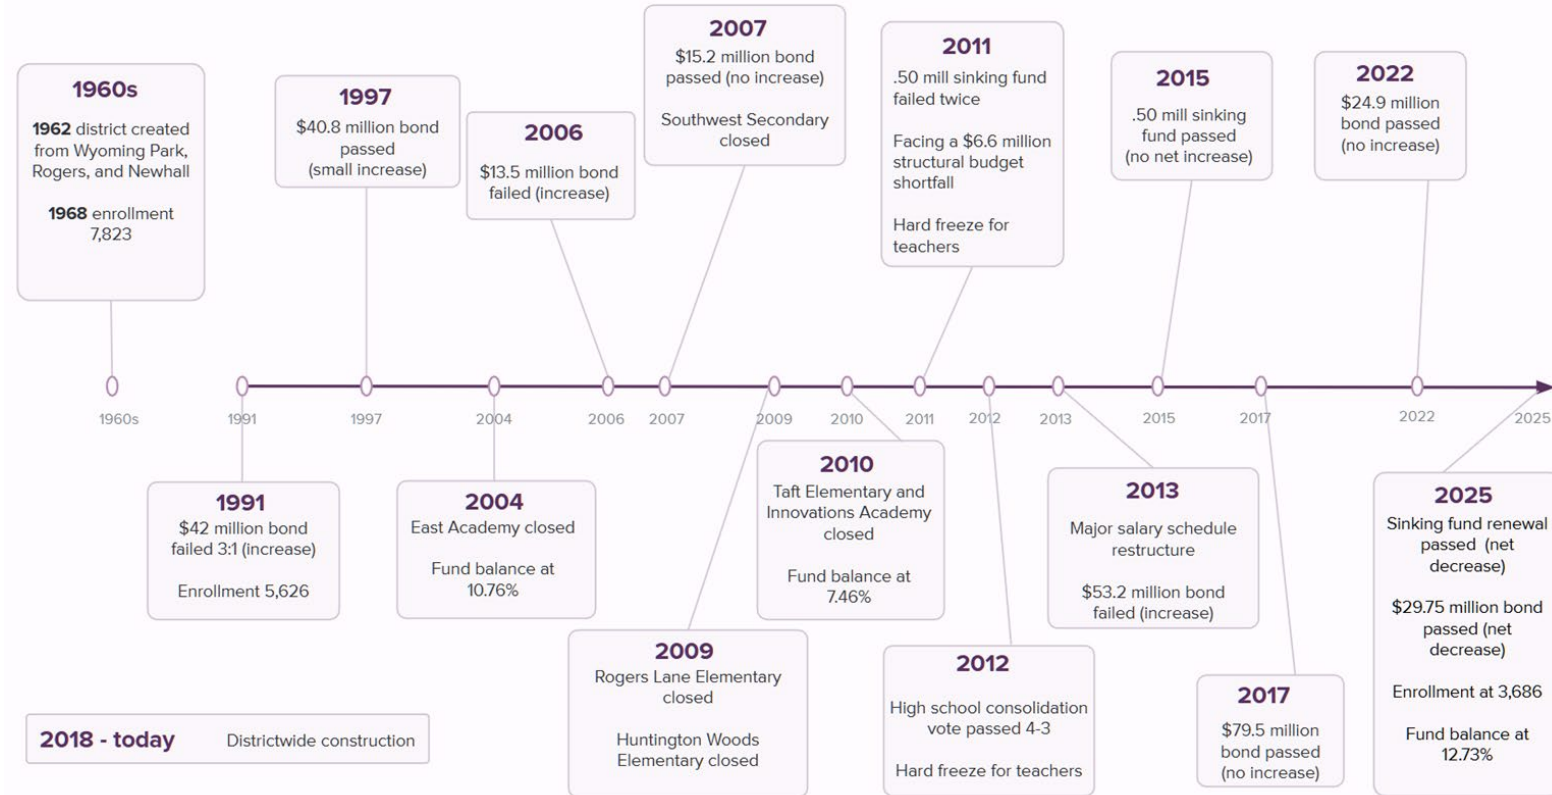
1960s
1962 district created from Wyoming Park, Rogers, and Newhall

1968 enrollment 7,823

1997
$40.8 million bond passed (small increase)

2006
$13.5 million bond failed (increase)

2007
$15.2 million bond passed (no increase)

Southwest Secondary closed

2011
.50 mill sinking fund failed twice

Facing a $6.6 million structural budget shortfall

Hard freeze for teachers

2015
.50 mill sinking fund passed (no net increase)

2022
$24.9 million bond passed (no increase)

1960s 1991 1997 2004 2006 2007 2009 2010 2011 2012 2013 2015 2017 2022 2025

1991
$42 million bond failed 3:1 (increase)

Enrollment 5,626

2004
East Academy closed

Fund balance at 10.76%

2010
Taft Elementary and Innovations Academy closed

Fund balance at 7.46%

2013
Major salary schedule restructure

$53.2 million bond failed (increase)

2025
Sinking fund renewal passed (net decrease)

$29.75 million bond passed (net decrease)

Enrollment at 3,686

Fund balance at 12.73%

2009
Rogers Lane Elementary closed

Huntington Woods Elementary closed

2012
High school consolidation vote passed 4-3

Hard freeze for teachers

2017
$79.5 million bond passed (no increase)

2018 - today Districtwide construction